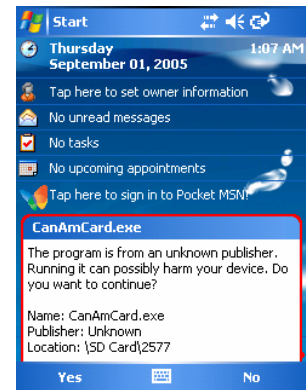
Start

1:07 AM

Thursday
September 01, 2005

Tap here to set owner information

No unread messages

No tasks

No upcoming appointments

Tap here to sign in to Pocket MSN!

CanAmCard.exe

The program is from an unknown publisher. Running it can possibly harm your device. Do you want to continue?

Name: CanAmCard.exe
Publisher: Unknown
Location: \SD Card\2577

Yes

No